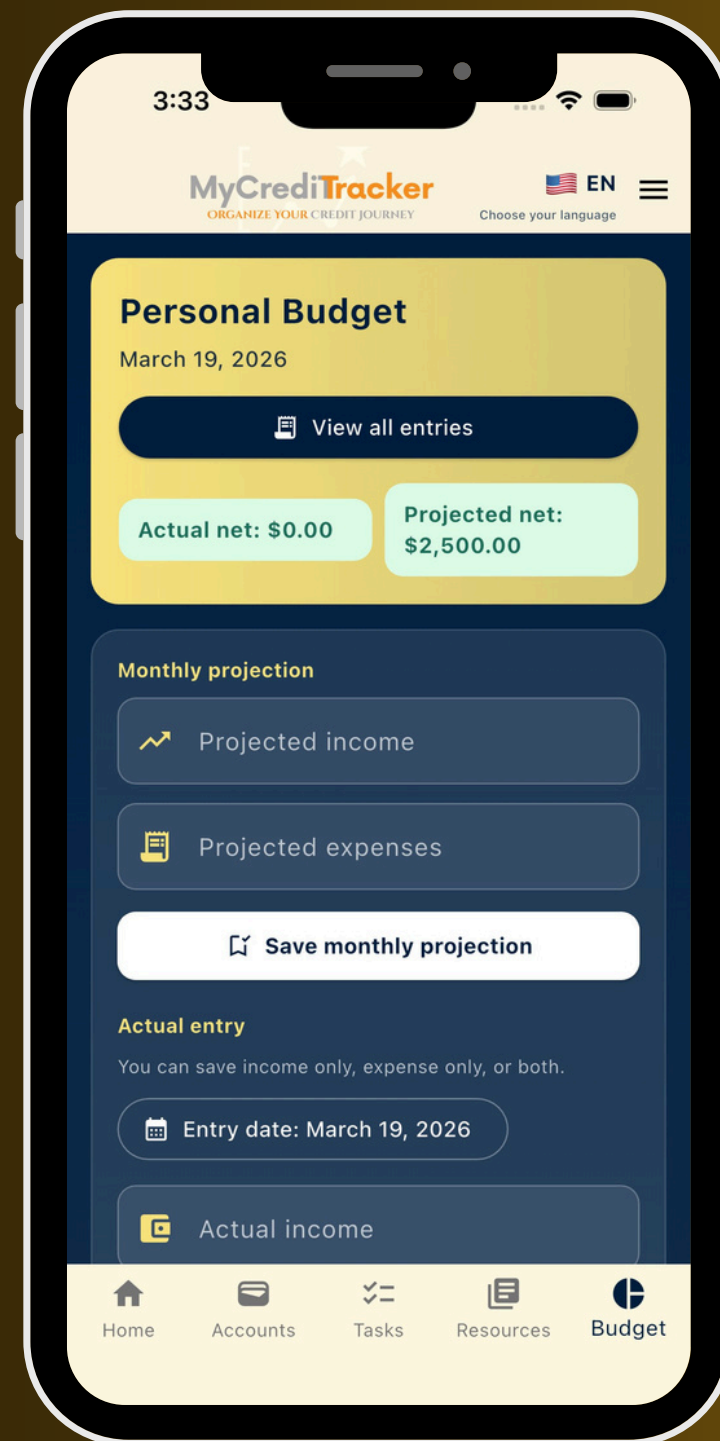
3:33

MyCrediTracker
ORGANIZE YOUR CREDIT JOURNEY

EN
Choose your language

Personal Budget
March 19, 2026

View all entries

Actual net: $0.00

Projected net: $2,500.00

Monthly projection

Projected income

Projected expenses

Save monthly projection

Actual entry
You can save income only, expense only, or both.

Entry date: March 19, 2026

Actual income

Home
Accounts
Tasks
Resources
Budget